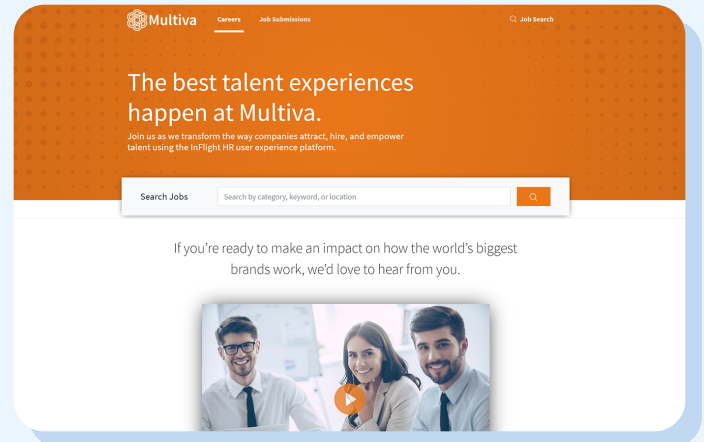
Multiva Careers Job Submissions Job Search

The best talent experiences happen at Multiva.

Join us as we transform the way companies attract, hire, and empower talent using the InFlight HR user experience platform.

Search Jobs

Search by category, keyword, or location

If you're ready to make an impact on how the world's biggest brands work, we'd love to hear from you.